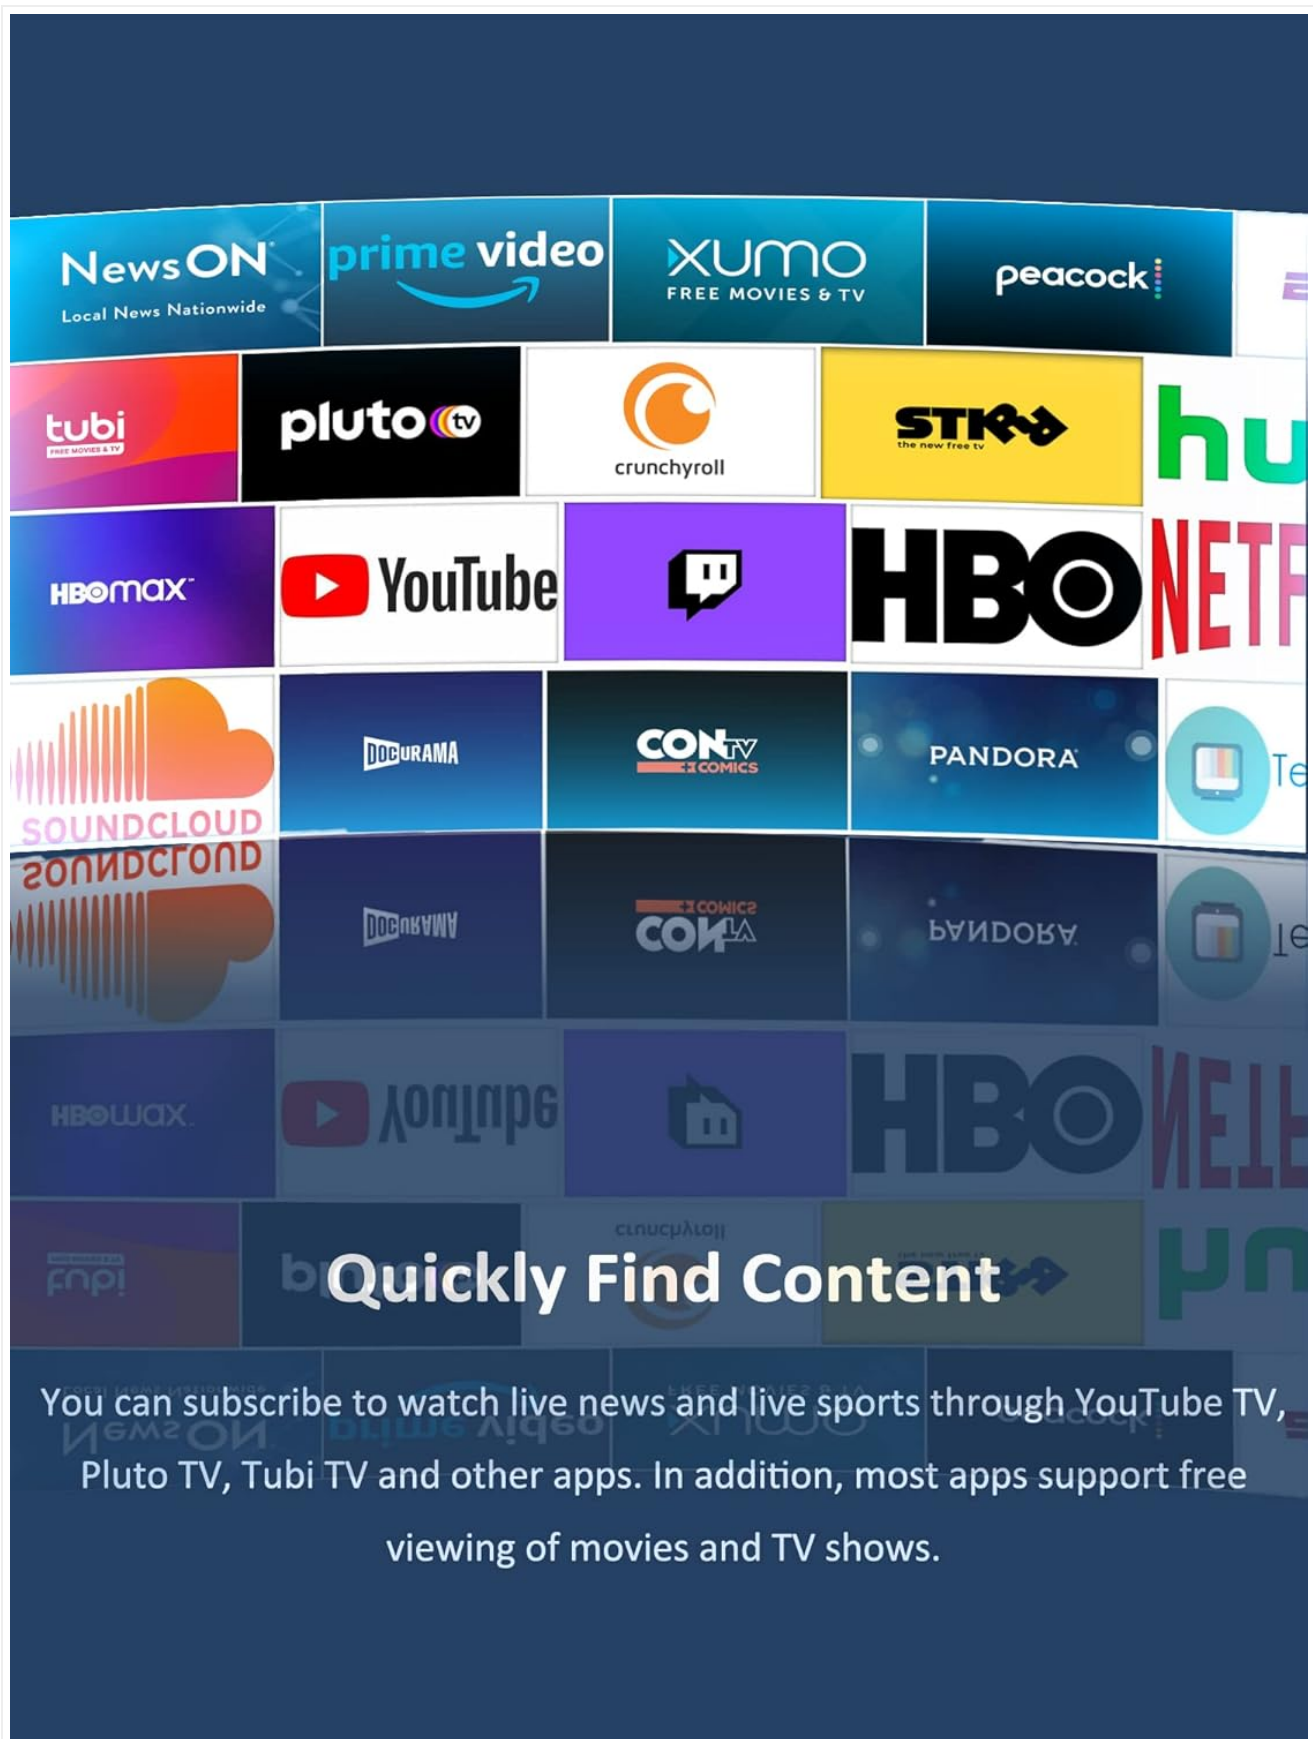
NewsON
Local News Nationwide

prime video

XUMO
FREE MOVIES & TV

peacock

tubi
FREE MOVIES & TV

pluto tv

crunchyroll

STIRR
the new free tv

hu

HBO max

YouTube

HBO

NETF

SOUNDCLOUD

DOCURAMA

CONTV
COMICS

PANDORA

Te

Quickly Find Content

You can subscribe to watch live news and live sports through YouTube TV, Pluto TV, Tubi TV and other apps. In addition, most apps support free viewing of movies and TV shows.